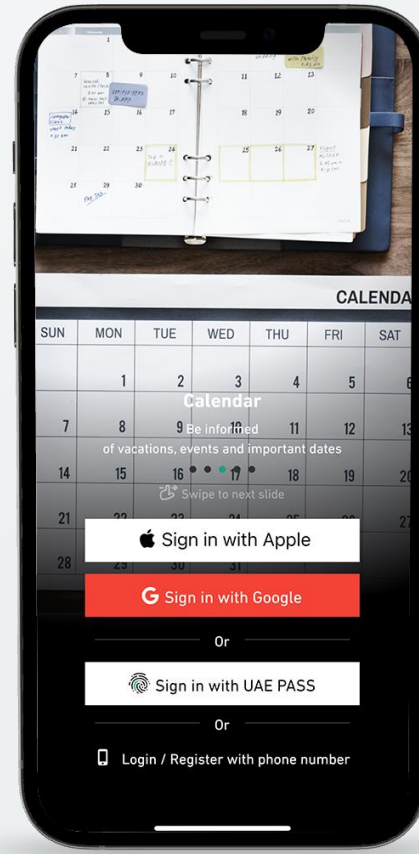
CALENDA

| SUN | MON | TUE | WED | THU | FRI | SAT |
|---|---|---|---|---|---|---|
| | 1 | 2 | 3 | 4 | 5 | 6 |
| 7 | 8 | 9 | 10 | 11 | 12 | 13 |
| 14 | 15 | 16 | 17 | 18 | 19 | 20 |
| 21 | 22 | 23 | 24 | 25 | 26 | 27 |
| 28 | 29 | 30 | 31 | | | |

Calendar

Be informed of vacations, events and important dates

Swipe to next slide

Sign in with Apple

Sign in with Google

Or

Sign in with UAE PASS

Or

Login / Register with phone number